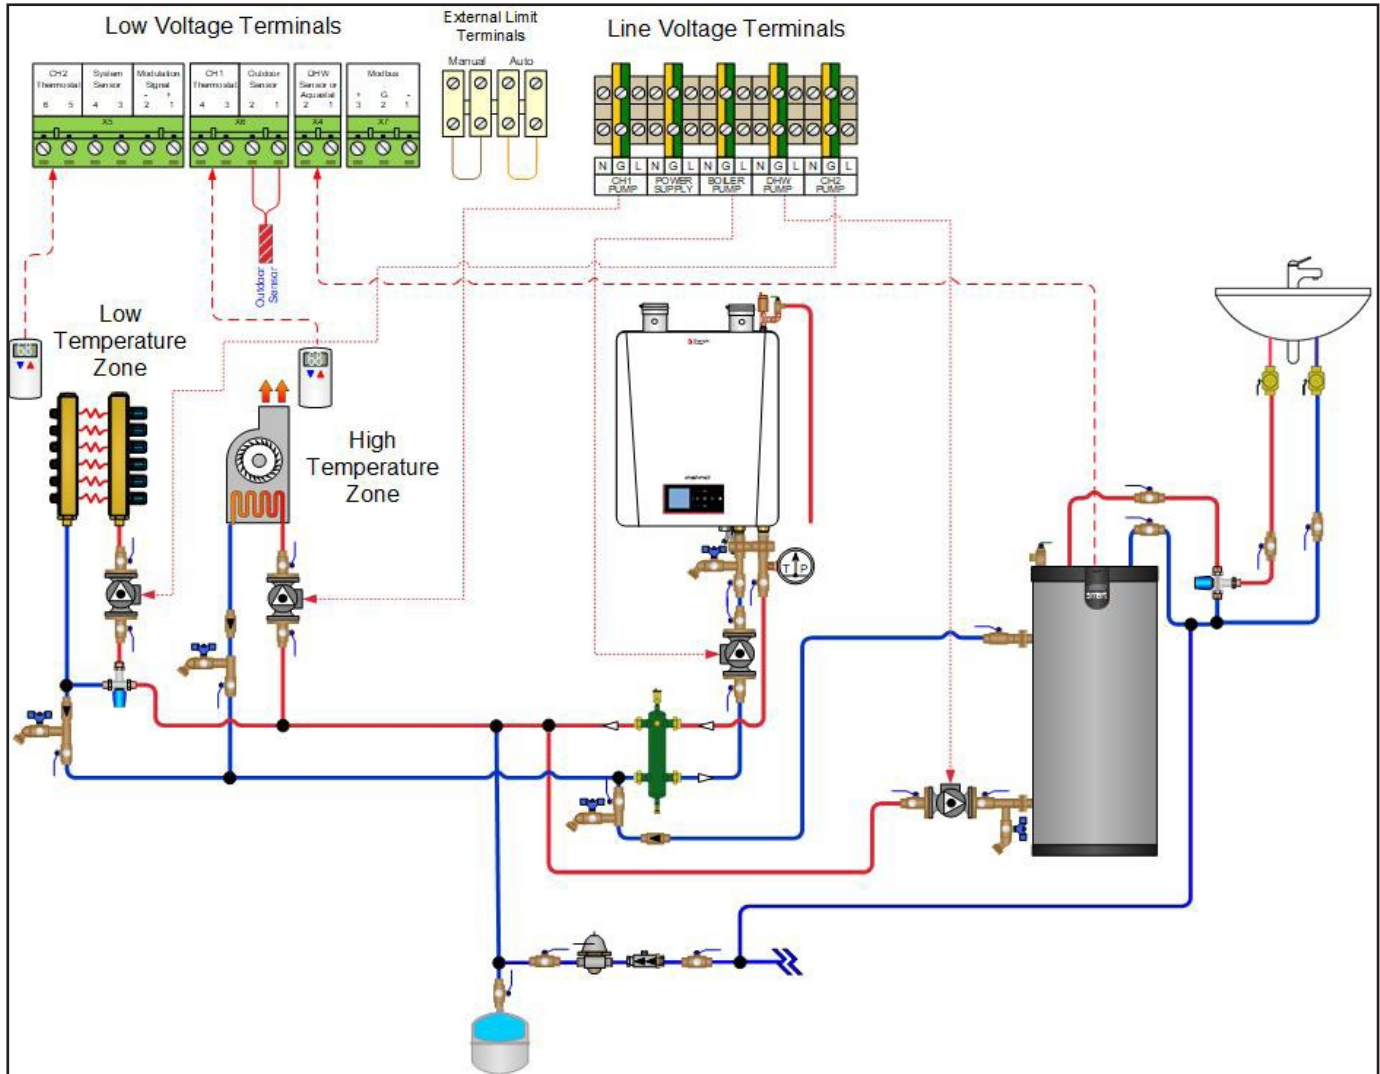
Low Voltage Terminals

CH2 Thermostat 6 5
System Sensor 4 3
Modulation Signal - + 2 1
X5

CH1 Thermostat 4 3
Outdoor Sensor 2 1
X6

DHW Sensor or Aquastat 2 1
X4

Modbus + G - 3 2 1
X7

External Limit Terminals
Manual Auto

Line Voltage Terminals
N G L N G L N G L N G L N G L
CH1 PUMP
POWER SUPPLY
BOILER PUMP
DHW PUMP
CH2 PUMP

Outdoor Sensor

Low Temperature Zone

High Temperature Zone

T P